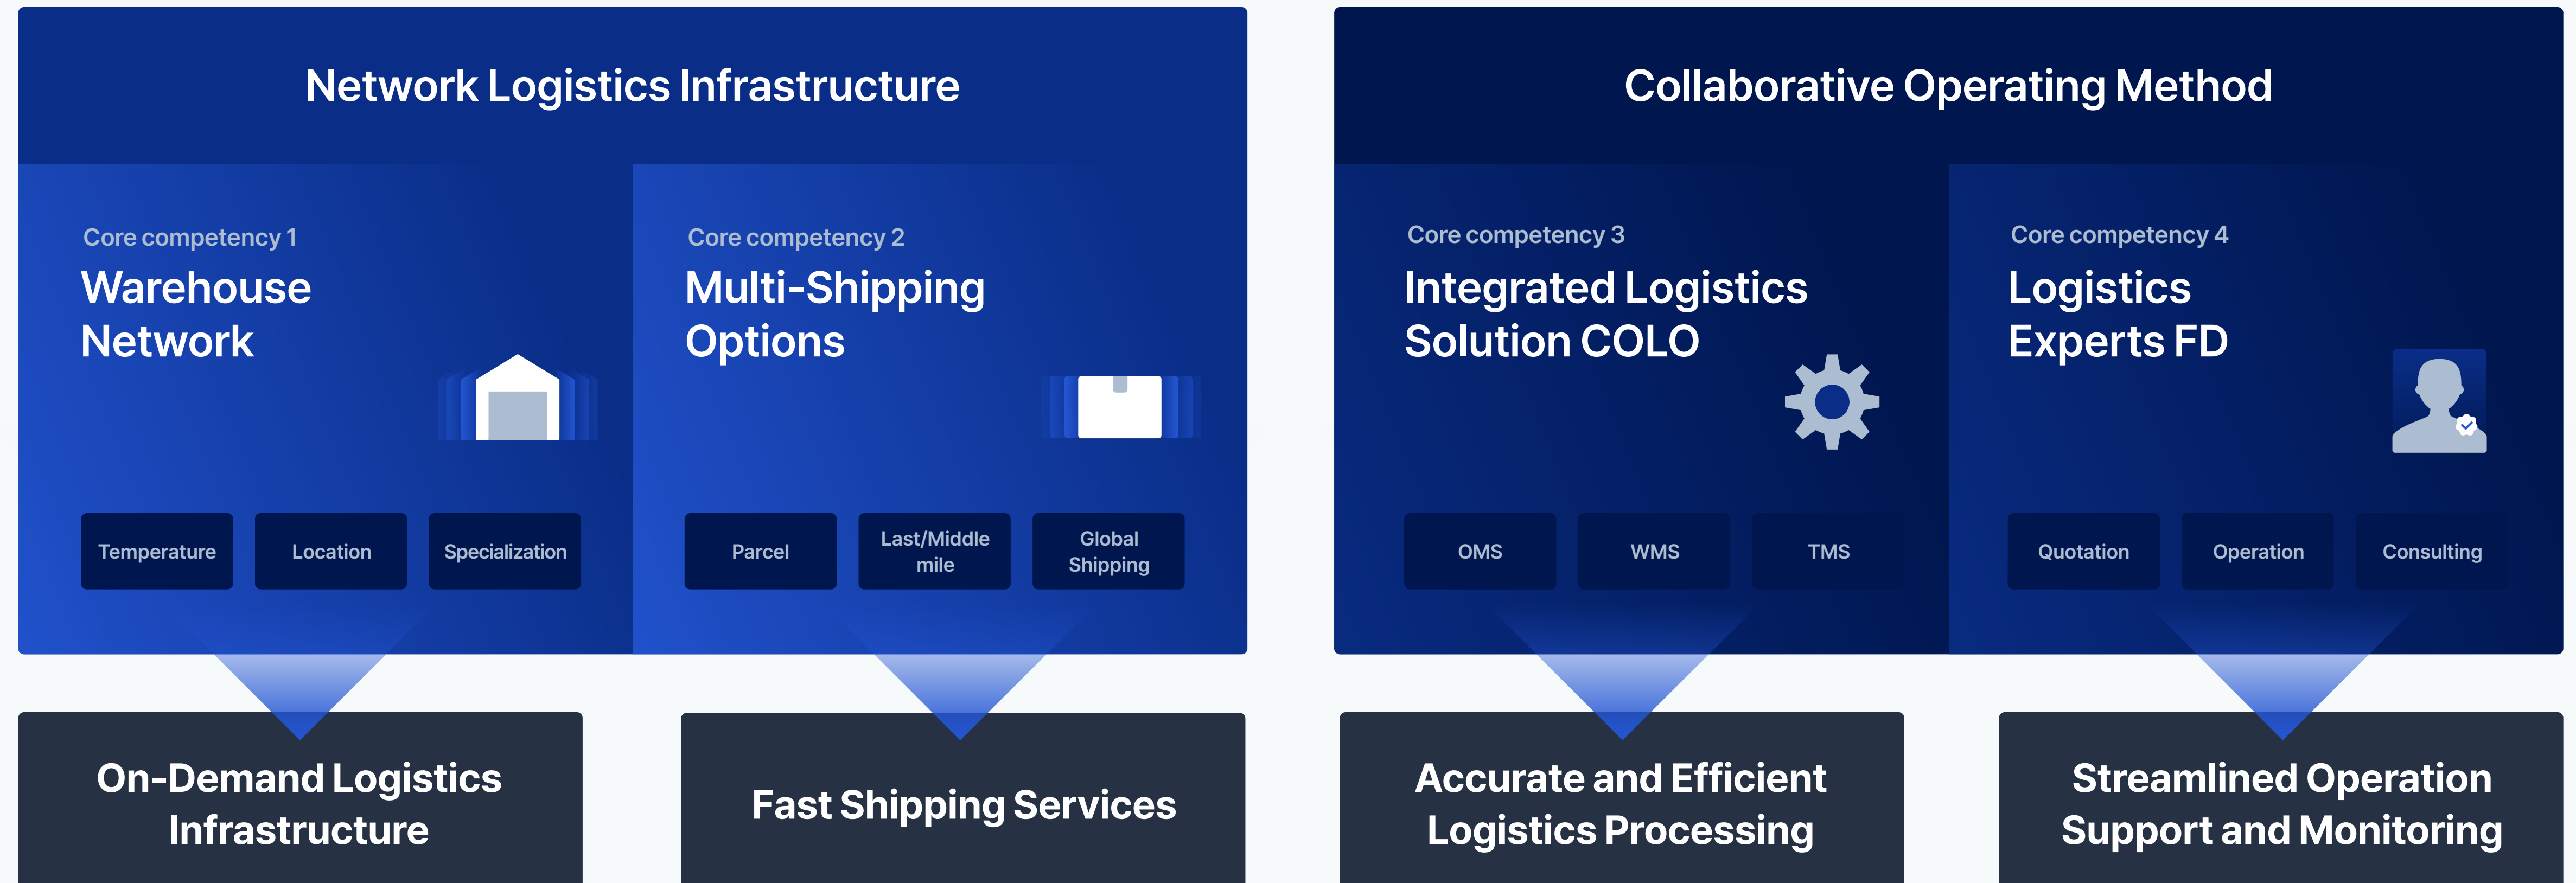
Network Logistics Infrastructure

Core competency 1
Warehouse Network

Temperature
Location
Specialization

Core competency 2
Multi-Shipping Options

Parcel
Last/Middle mile
Global Shipping

Collaborative Operating Method

Core competency 3
Integrated Logistics Solution COLO

OMS
WMS
TMS

Core competency 4
Logistics Experts FD

Quotation
Operation
Consulting

On-Demand Logistics Infrastructure

Fast Shipping Services

Accurate and Efficient Logistics Processing

Streamlined Operation Support and Monitoring